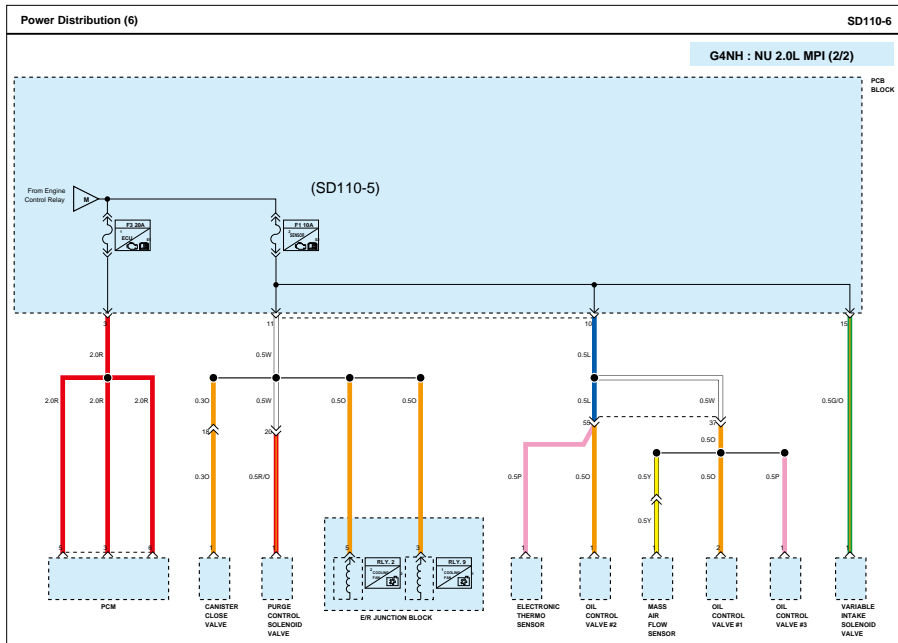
Power Distribution (6)

SD110-6

G4NH : NU 2.0L MPI (2/2)

PCB BLOCK

From Engine Control Relay

M

(SD110-5)

F2 20A ECU

F1 10A SENSOR

3

11

10

15

2.0R

0.5W

0.5L

2.0R

2.0R

2.0R

0.3O

0.5W

0.5O

0.5O

0.5L

0.5W

0.5G/O

16

20

55

37

0.5O

0.3O

0.5R/O

0.5P

0.5O

0.5Y

0.5O

0.5P

0.5Y

RLY. 2 COOLING FAN

RLY. 8 COOLING FAN

PCM

CANISTER CLOSE VALVE

PURGE CONTROL SOLENOID VALVE

E/R JUNCTION BLOCK

ELECTRONIC THERMO SENSOR

OIL CONTROL VALVE #2

MASS AIR FLOW SENSOR

OIL CONTROL VALVE #1

OIL CONTROL VALVE #3

VARIABLE INTAKE SOLENOID VALVE